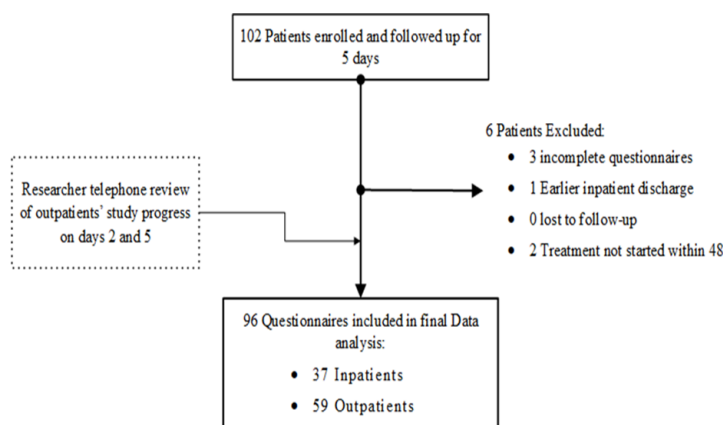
102 Patients enrolled and followed up for 5 days

Researcher telephone review of outpatients' study progress on days 2 and 5

6 Patients Excluded:
- 3 incomplete questionnaires
- 1 Earlier inpatient discharge
- 0 lost to follow-up
- 2 Treatment not started within 48

96 Questionnaires included in final Data analysis:
- 37 Inpatients
- 59 Outpatients